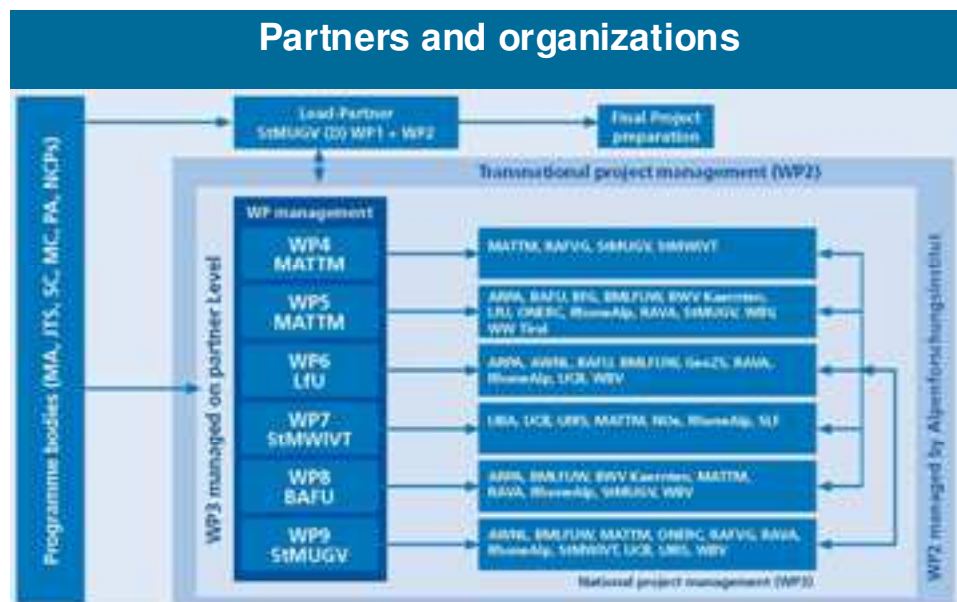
Partners and organizations

Programme bodies (MA, JTS, SC, MC, PA, NCPs)

Lead-Partner
StMUGV (D) WP1 + WP2

Final Project preparation

Transnational project management (WP2)

WP3 managed on partner Level

WP management

WP4
MATTM

WP5
MATTM

WP6
LfU

WP7
StMWIVT

WP8
BAFU

WP9
StMUGV

MATTM, RAFVG, StMUGV, StMWIVT

ARPA, BAFU, BFG, BMLFUW, BWV Kaernten, LfU, ONERC, RhoneAlp, RAVA, StMUGV, WBV, WW Tirol

ARPA, AWNL, BAFU, BMLFUW, GeoZS, RAVA, RhoneAlp, UCB, WBV

UBA, UCB, UIBS, MATTM, NOe, RhoneAlp, SLF

ARPA, BMLFUW, BWV Kaernten, MATTM, RAVA, RhoneAlp, StMUGV, WBV

AWNL, BMLFUW, MATTM, ONERC, RAFVG, RAVA, RhoneAlp, StMWIVT, UCB, UIBS, WBV

National project management (WP3)

WP2 managed by Alpenforschungsinstitut